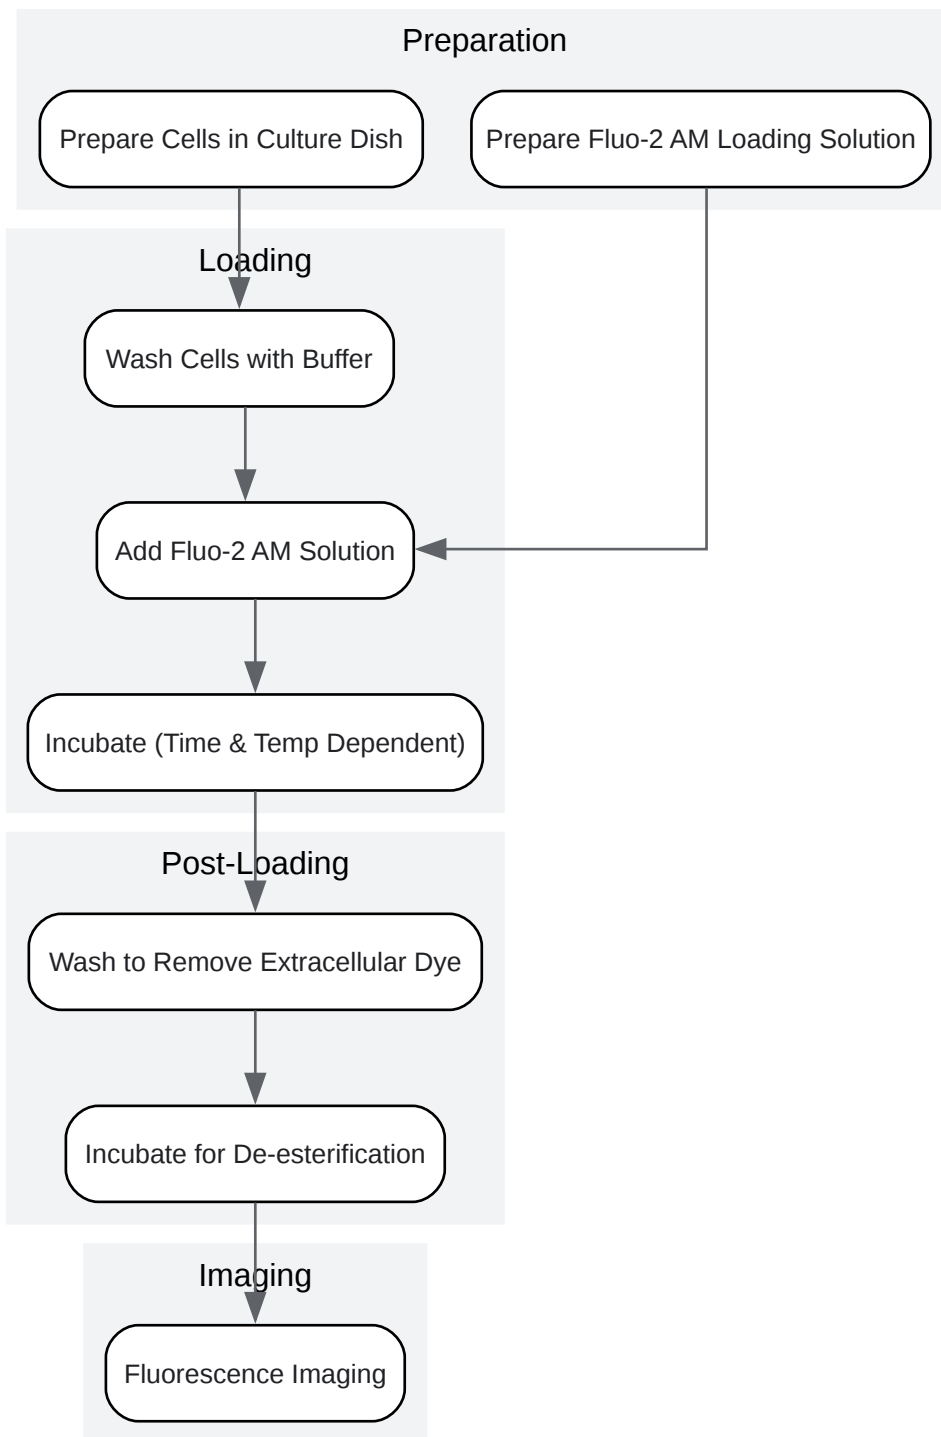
Preparation

Prepare Cells in Culture Dish

Prepare Fluo-2 AM Loading Solution

Loading

Wash Cells with Buffer

Add Fluo-2 AM Solution

Incubate (Time & Temp Dependent)

Post-Loading

Wash to Remove Extracellular Dye

Incubate for De-esterification

Imaging

Fluorescence Imaging